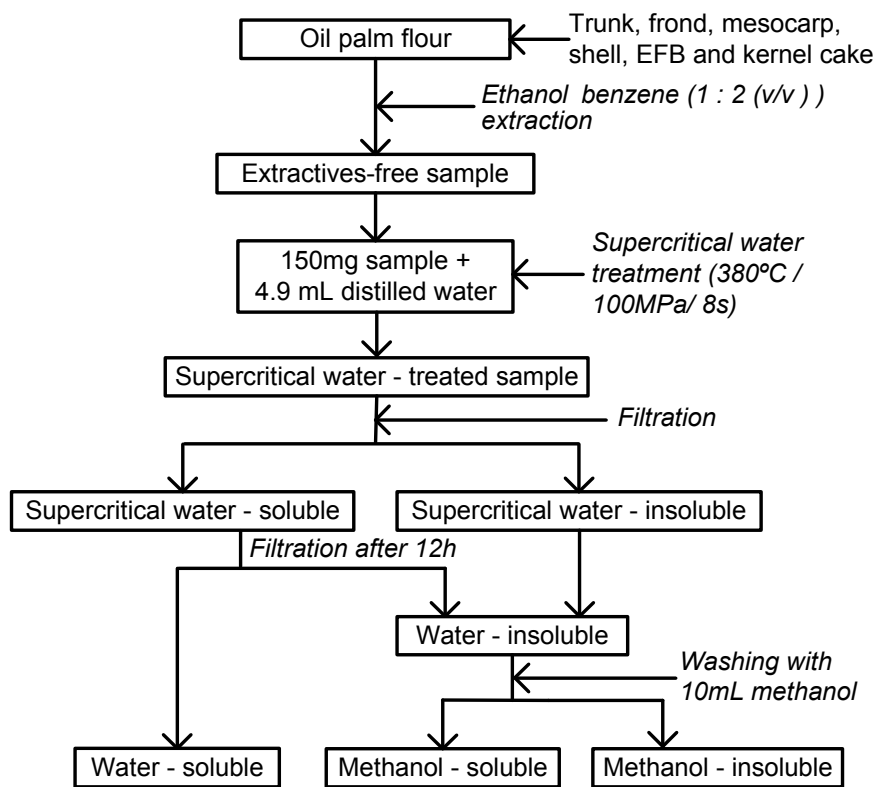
Oil palm flour

Trunk, frond, mesocarp, shell, EFB and kernel cake

Ethanol benzene (1 : 2 (v/v ) ) extraction

Extractives-free sample

150mg sample + 4.9 mL distilled water

Supercritical water treatment (380ºC / 100MPa/ 8s)

Supercritical water - treated sample

Filtration

Supercritical water - soluble

Supercritical water - insoluble

Filtration after 12h

Water - insoluble

Washing with 10mL methanol

Water - soluble

Methanol - soluble

Methanol - insoluble